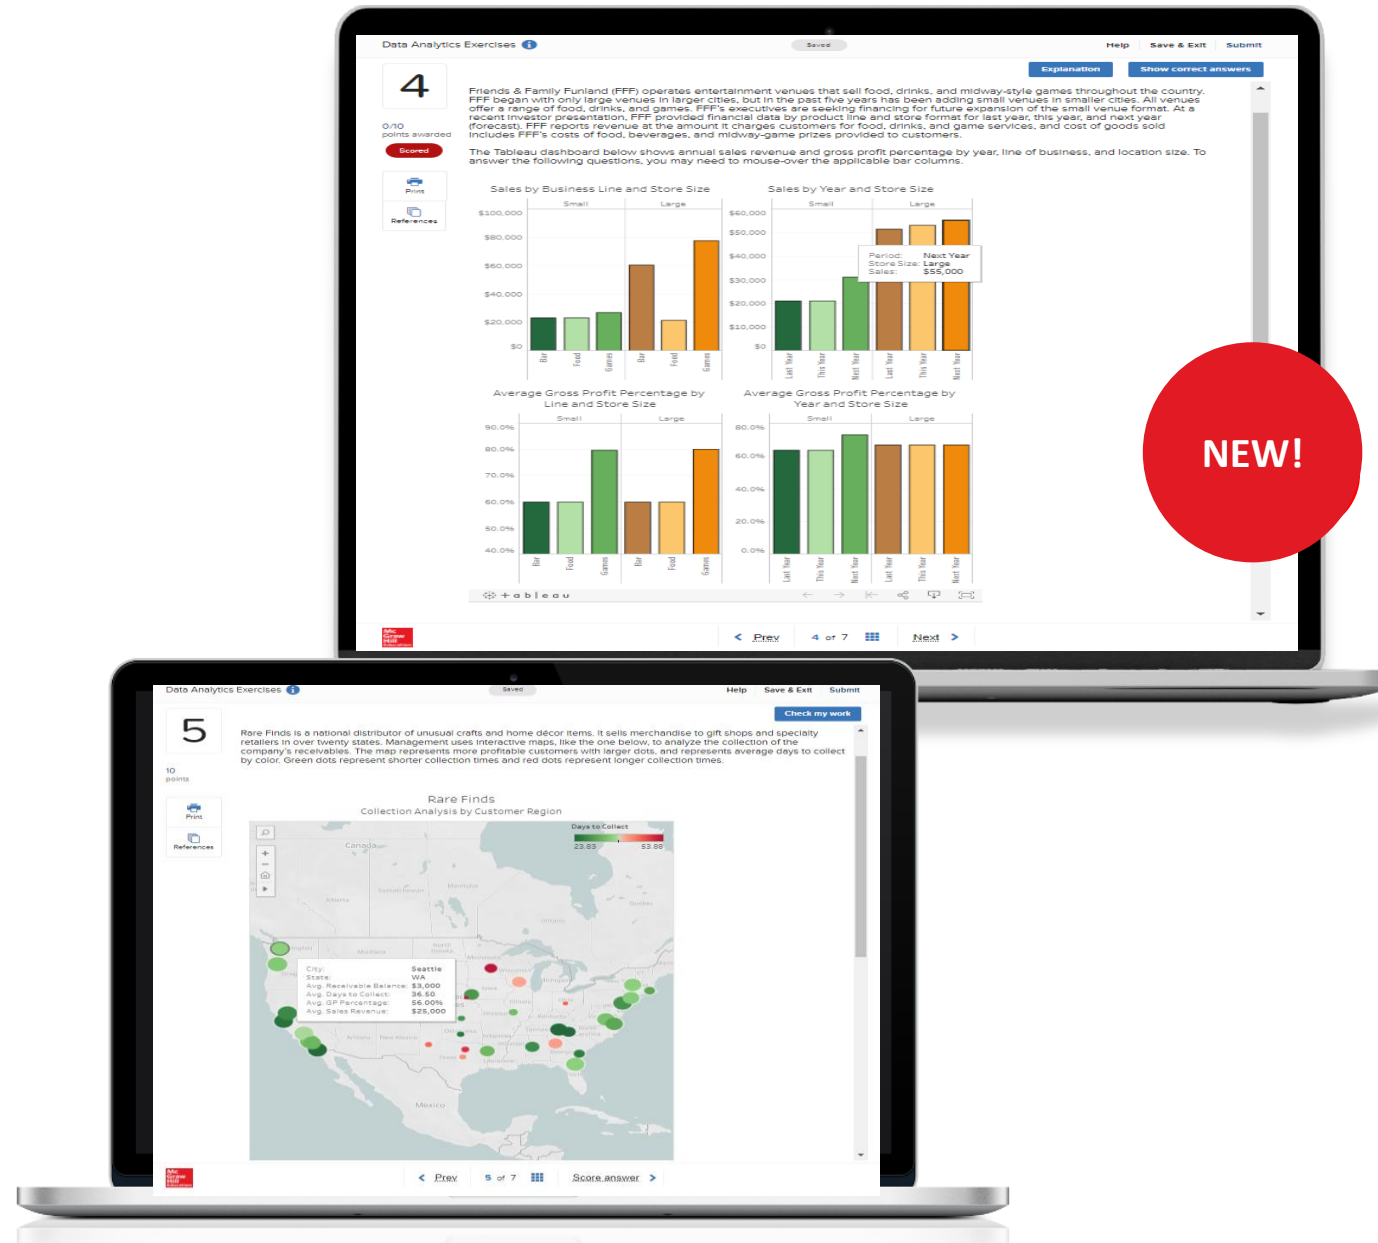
Data Analytics Exercises

Saved

Help Save & Exit Submit

4

0/10 points awarded

Scored

Print

References

Explanation Show correct answers

Friends & Family Funland (FFF) operates entertainment venues that sell food, drinks, and midway-style games throughout the country. FFF began with only large venues in larger cities, but in the past five years has been adding small venues in smaller cities. All venues offer a range of food, drinks, and games. FFF's executives are seeking financing for future expansion of the small venue format. At a recent investor presentation, FFF provided financial data by product line and store format for last year, this year, and next year (forecast). FFF reports revenue at the amount it charges customers for food, drinks, and game services, and cost of goods sold includes FFF's costs of food, beverages, and midway-game prizes provided to customers.

The Tableau dashboard below shows annual sales revenue and gross profit percentage by year, line of business, and location size. To answer the following questions, you may need to mouse-over the applicable bar columns.

Sales by Business Line and Store Size

Small Large

$100,000 $80,000 $60,000 $40,000 $20,000 $0

Bar Food Games Bar Food Games

Sales by Year and Store Size

Small Large

$60,000 $50,000 $40,000 $30,000 $20,000 $10,000 $0

Period: Next Year
Store Size: Large
Sales: $55,000

Last Year This Year Next Year Last Year This Year Next Year

Average Gross Profit Percentage by Line and Store Size

Small Large

90.0% 80.0% 70.0% 60.0% 50.0% 40.0%

Bar Food Games Bar Food Games

Average Gross Profit Percentage by Year and Store Size

Small Large

80.0% 60.0% 40.0% 20.0% 0.0%

Last Year This Year Next Year Last Year This Year Next Year

+ a b l e a u

Prev 4 of 7 Next

NEW!

Data Analytics Exercises

Saved

Help Save & Exit Submit

5

10 points

Print

References

Check my work

Rare Finds is a national distributor of unusual crafts and home décor items. It sells merchandise to gift shops and specialty retailers in over twenty states. Management uses interactive maps, like the one below, to analyze the collection of the company's receivables. The map represents more profitable customers with larger dots, and represents average days to collect by color. Green dots represent shorter collection times and red dots represent longer collection times.

Rare Finds
Collection Analysis by Customer Region

Days to Collect
23.83 53.88

Canada

City: Seattle
State: WA
Avg. Receivable Balance: $3,000
Avg. Days to Collect: 36.50
Avg. GP Percentage: 56.00%
Avg. Sales Revenue: $25,000

Mexico

Prev 5 of 7 Score answer